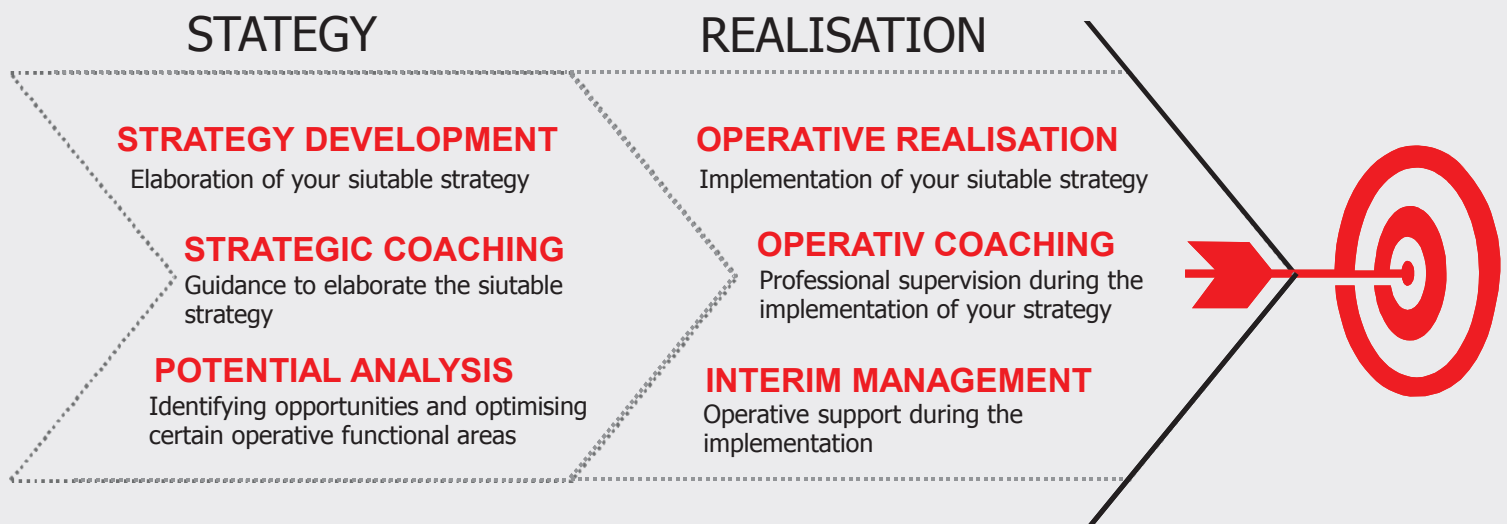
STATEGY

STRATEGY DEVELOPMENT
Elaboration of your siutable strategy

STRATEGIC COACHING
Guidance to elaborate the siutable strategy

POTENTIAL ANALYSIS
Identifying opportunities and optimising certain operative functional areas

REALISATION

OPERATIVE REALISATION
Implementation of your siutable strategy

OPERATIV COACHING
Professional supervision during the implementation of your strategy

INTERIM MANAGEMENT
Operative support during the implementation